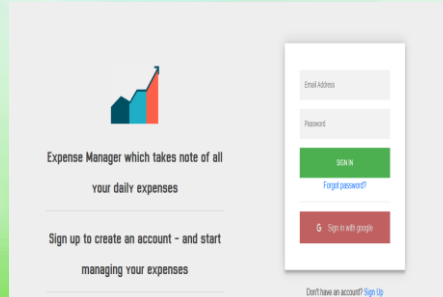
Expense Manager which takes note of all your daily expenses

Sign up to create an account - and start managing your expenses

Email Address

Password

SIGN IN

Forgot password?

G Sign in with google

Don't have an account? Sign Up